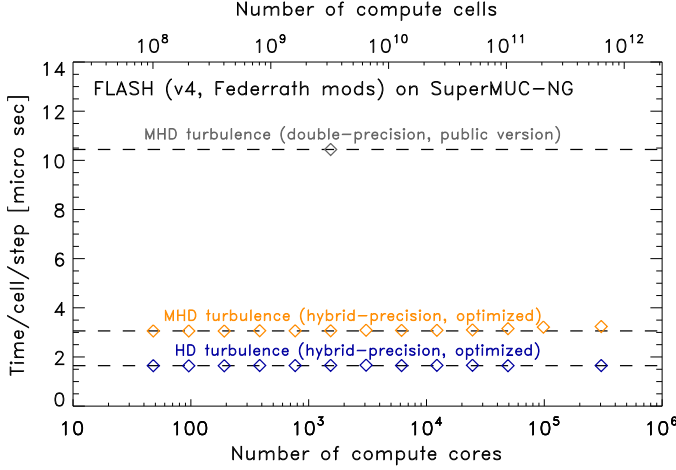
Number of compute cells

$10^8$ $10^9$ $10^{10}$ $10^{11}$ $10^{12}$

FLASH (v4, Federrath mods) on SuperMUC-NG

MHD turbulence (double-precision, public version)

MHD turbulence (hybrid-precision, optimized)

HD turbulence (hybrid-precision, optimized)

Time/cell/step [micro sec]

14
12
10
8
6
4
2
0

10 100 $10^3$ $10^4$ $10^5$ $10^6$

Number of compute cores